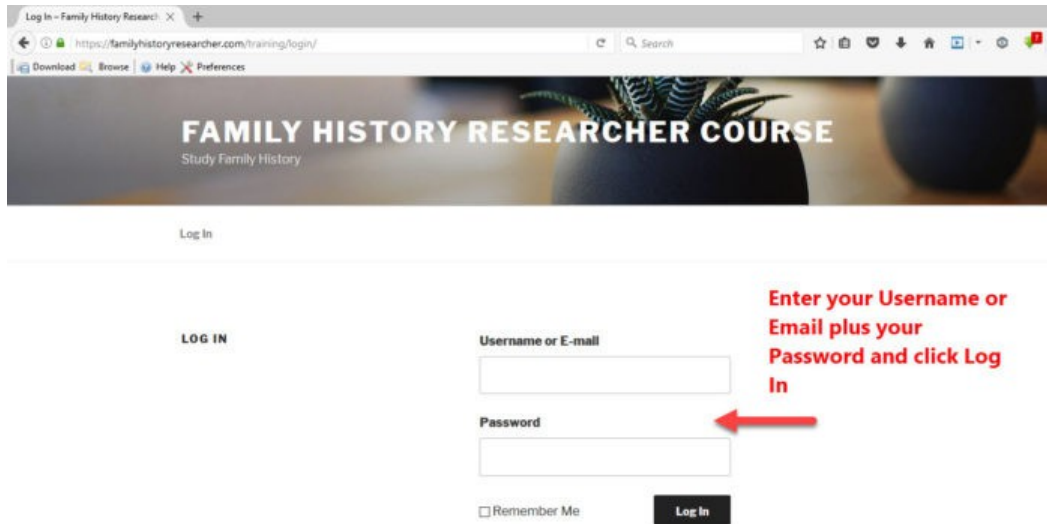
Log In – Family History Research ×

https://familyhistoryresearcher.com/training/login/

Search

Download Browse Help Preferences

FAMILY HISTORY RESEARCHER COURSE

Study Family History

Log In

LOG IN

Username or E-mail

Password

Remember Me

Log In

Enter your Username or Email plus your Password and click Log In